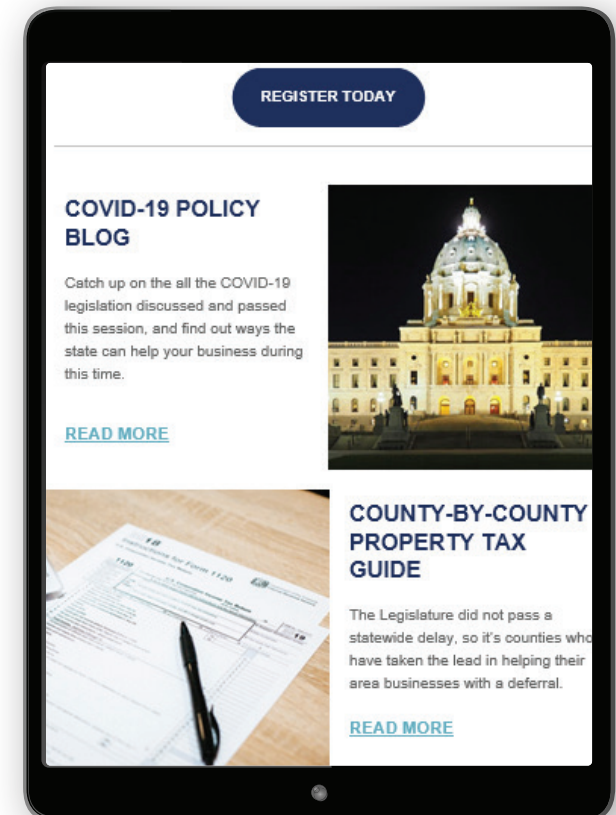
REGISTER TODAY

COVID-19 POLICY BLOG

Catch up on the all the COVID-19 legislation discussed and passed this session, and find out ways the state can help your business during this time.

READ MORE

COUNTY-BY-COUNTY PROPERTY TAX GUIDE

The Legislature did not pass a statewide delay, so it's counties who have taken the lead in helping their area businesses with a deferral.

READ MORE